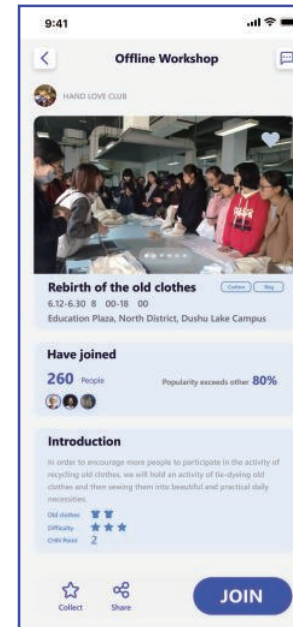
9:41

Offline Workshop

HAND LOVE CLUB

Rebirth of the old clothes

Cotton

Dye

6.12-6.30 8 00-18 00

Education Plaza, North District, Dushu Lake Campus

Have joined

260 People

Popularity exceeds other 80%

Introduction

In order to encourage more people to participate in the activity of recycling old clothes, we will hold an activity of tie-dyeing old clothes and then sewing them into beautiful and practical daily necessities.

Old clothes

Difficulty

CHN Point 2

Collect

Share

JOIN